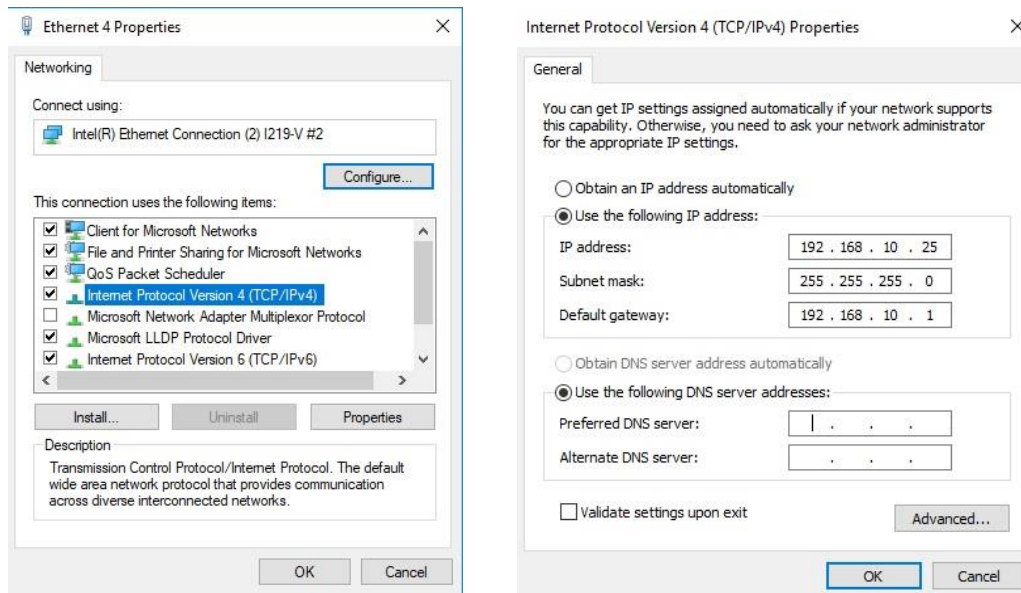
Ethernet 4 Properties ×

Networking

Connect using:

Intel(R) Ethernet Connection (2) I219-V #2

Configure...

This connection uses the following items:

☑ Client for Microsoft Networks
☑ File and Printer Sharing for Microsoft Networks
☑ QoS Packet Scheduler
☑ Internet Protocol Version 4 (TCP/IPv4)
☐ Microsoft Network Adapter Multiplexor Protocol
☑ Microsoft LLDP Protocol Driver
☑ Internet Protocol Version 6 (TCP/IPv6)

Install... Uninstall Properties

Description

Transmission Control Protocol/Internet Protocol. The default wide area network protocol that provides communication across diverse interconnected networks.

OK Cancel

Internet Protocol Version 4 (TCP/IPv4) Properties ×

General

You can get IP settings assigned automatically if your network supports this capability. Otherwise, you need to ask your network administrator for the appropriate IP settings.

Obtain an IP address automatically

Use the following IP address:

| | |
|---|---|
| IP address: | 192 . 168 . 10 . 25 |
| Subnet mask: | 255 . 255 . 255 . 0 |
| Default gateway: | 192 . 168 . 10 . 1 |

Obtain DNS server address automatically

Use the following DNS server addresses:

| | |
|---|---|
| Preferred DNS server: | . . . |
| Alternate DNS server: | . . . |

☐ Validate settings upon exit

Advanced...

OK Cancel